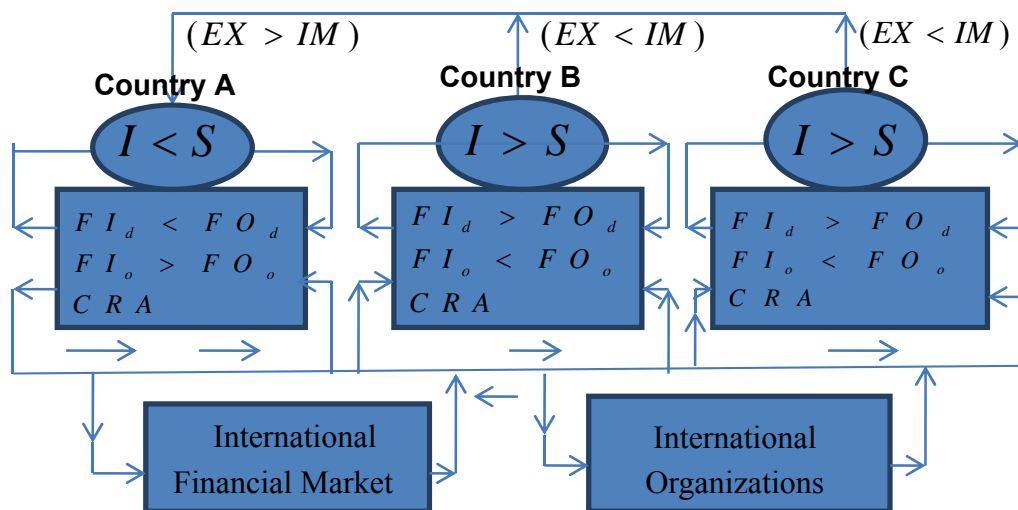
$(EX > IM)$

$(EX < IM)$

$(EX < IM)$

Country A

$I < S$

$FI_d < FO_d$

$FI_o > FO_o$

$CRA$

Country B

$I > S$

$FI_d > FO_d$

$FI_o < FO_o$

$CRA$

Country C

$I > S$

$FI_d > FO_d$

$FI_o < FO_o$

$CRA$

International Financial Market

International Organizations